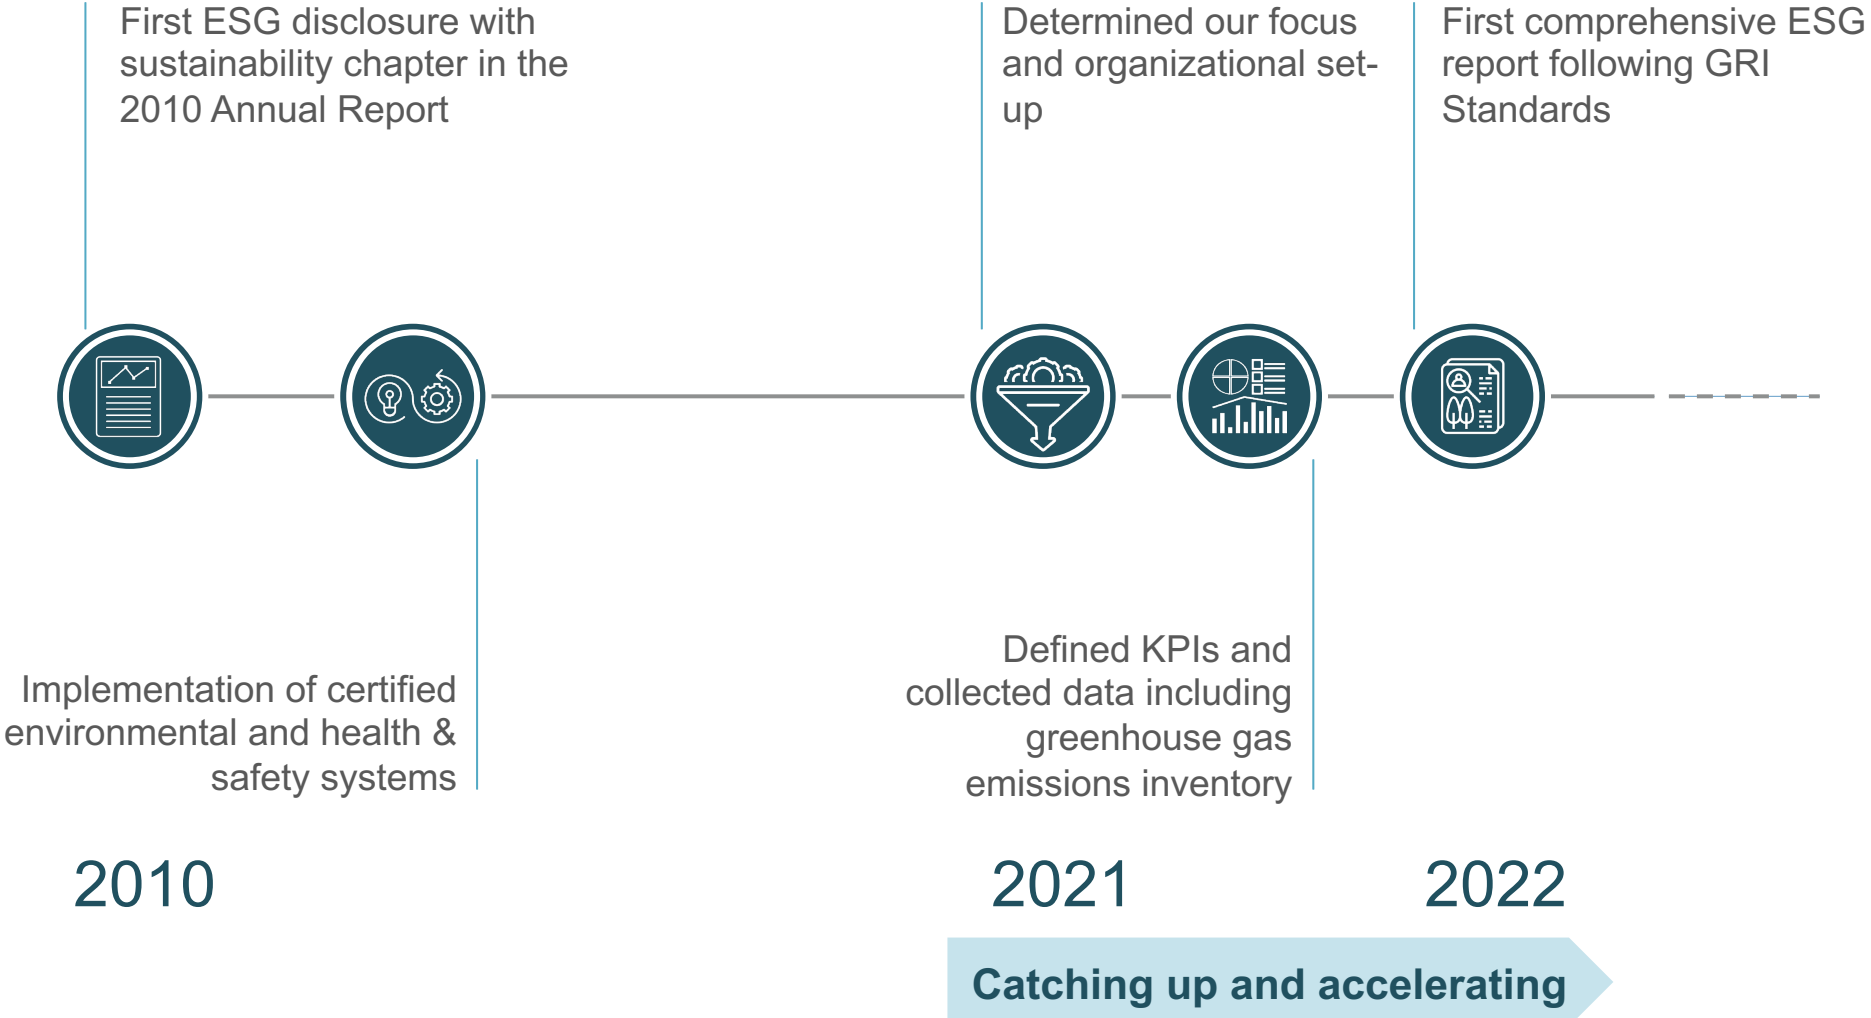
First ESG disclosure with sustainability chapter in the 2010 Annual Report

Determined our focus and organizational set-up

First comprehensive ESG report following GRI Standards

Implementation of certified environmental and health & safety systems

Defined KPIs and collected data including greenhouse gas emissions inventory

2010

2021

2022

Catching up and accelerating